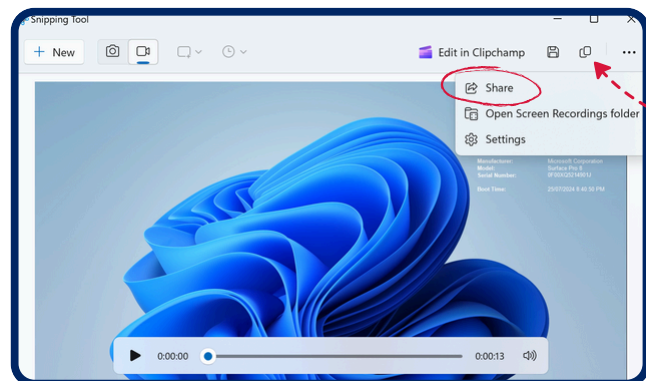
Snipping Tool

New

Edit in Clipchamp

Share

Open Screen Recordings folder

Settings

Manufacturer: Microsoft Corporation
Model: Surface Pro 8
Serial Number: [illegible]

Boot Time: 25/07/2024 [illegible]

0:00:00

0:00:13